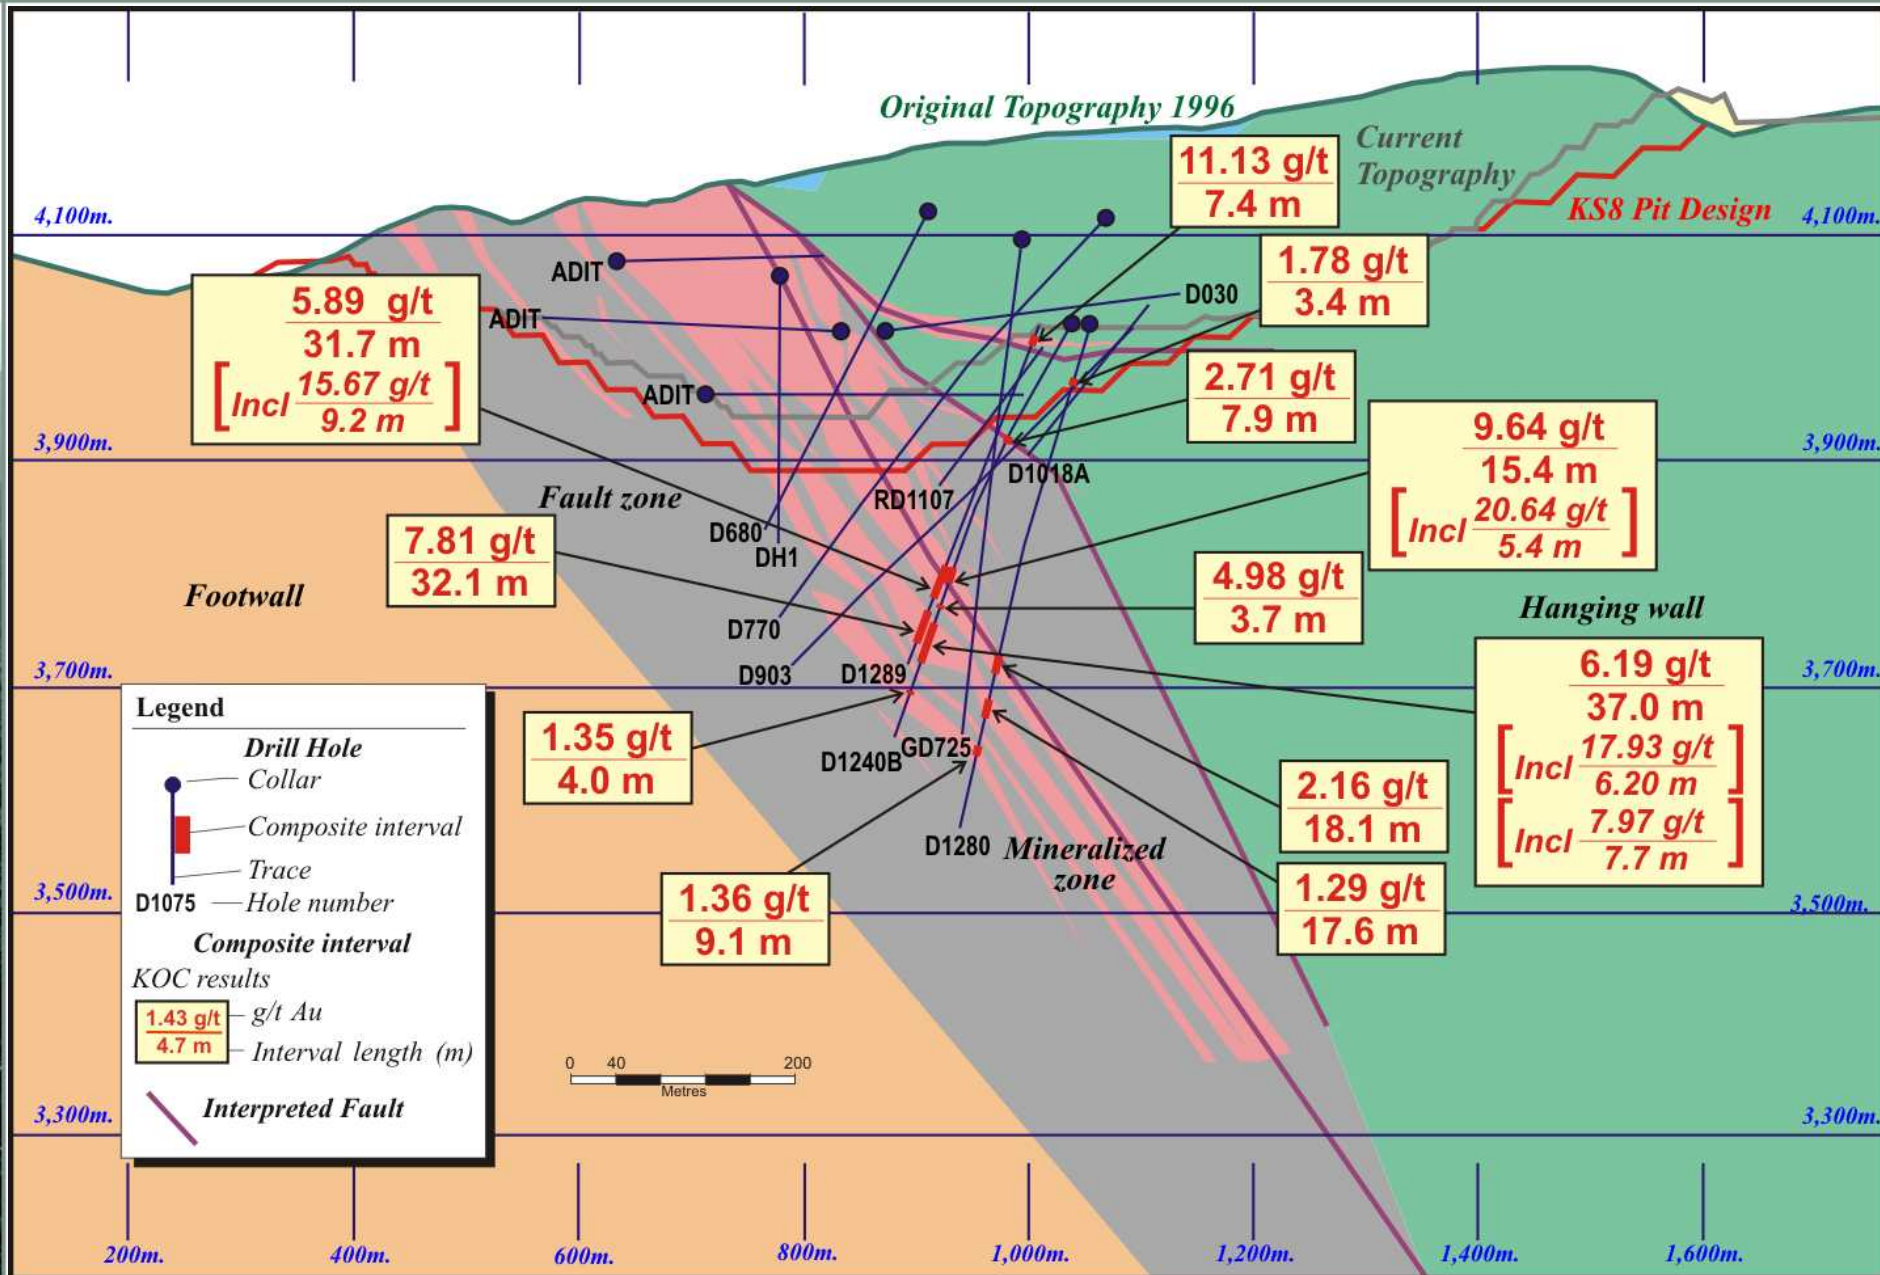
Original Topography 1996

Current Topography

KS8 Pit Design

4,100m.

4,100m.

11.13 g/t
7.4 m

1.78 g/t
3.4 m

D030

ADIT

ADIT

ADIT

5.89 g/t
31.7 m
[Incl $\frac{15.67 \text{ g/t}}{9.2 \text{ m}}$]

2.71 g/t
7.9 m

3,900m.

3,900m.

9.64 g/t
15.4 m
[Incl $\frac{20.64 \text{ g/t}}{5.4 \text{ m}}$]

D1018A

RD1107

Fault zone

D680

DH1

7.81 g/t
32.1 m

Footwall

4.98 g/t
3.7 m

Hanging wall

D770

D903

D1289

3,700m.

3,700m.

6.19 g/t
37.0 m
[Incl $\frac{17.93 \text{ g/t}}{6.20 \text{ m}}$]
[Incl $\frac{7.97 \text{ g/t}}{7.7 \text{ m}}$]

Legend

Drill Hole

Collar

Composite interval

Trace

D1075 Hole number

Composite interval

KOC results

1.43 g/t
4.7 m
g/t Au
Interval length (m)

Interpreted Fault

1.35 g/t
4.0 m

D1240B

GD725

2.16 g/t
18.1 m

D1280

Mineralized zone

1.29 g/t
17.6 m

1.36 g/t
9.1 m

3,500m.

3,500m.

0 40 200
Metres

3,300m.

3,300m.

200m. 400m. 600m. 800m. 1,000m. 1,200m. 1,400m. 1,600m.